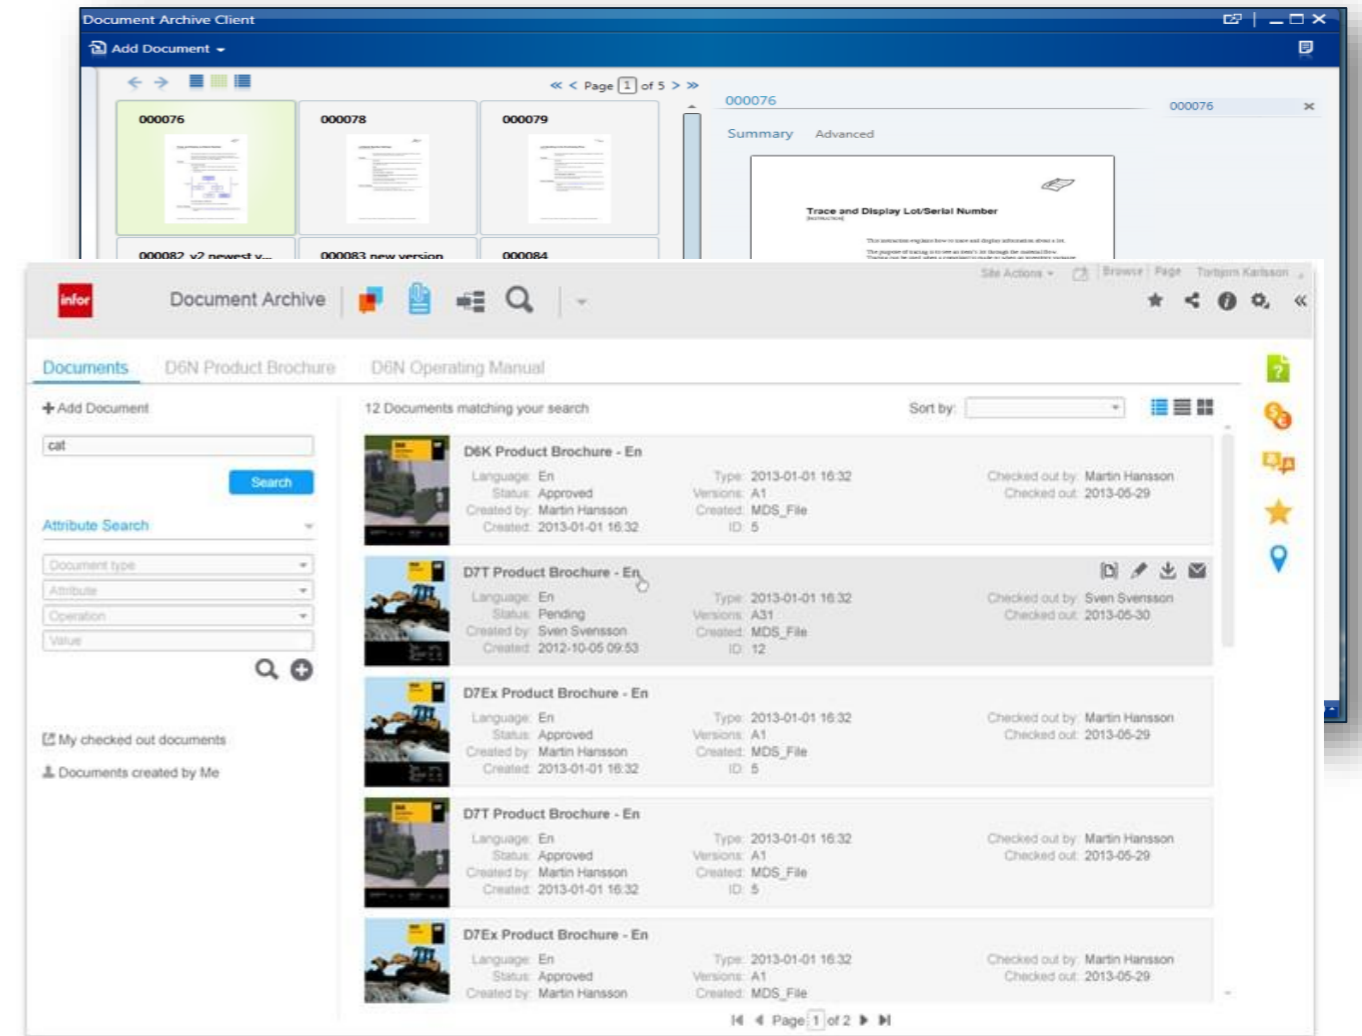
Document Archive Client

Add Document

« < Page 1 of 5 > »

000076

000078

000079

000082 v2 newest v...

000083 new version

000084

000076

000076

Summary Advanced

Trace and Display Lot/Serial Number

infor

Document Archive

Site Actions Browse Page Torbjorn Karlsson

Documents D6N Product Brochure D6N Operating Manual

+ Add Document

cat

Search

Attribute Search

Document type

Attribute

Operation

Value

My checked out documents

Documents created by Me

12 Documents matching your search

Sort by:

D6K Product Brochure - En
Language: En
Status: Approved
Created by: Martin Hansson
Created: 2013-01-01 16:32
Type: 2013-01-01 16:32
Versions: A1
Created: MDS_File
ID: 5
Checked out by: Martin Hansson
Checked out: 2013-05-29

D7T Product Brochure - En
Language: En
Status: Pending
Created by: Sven Svensson
Created: 2012-10-05 09:53
Type: 2013-01-01 16:32
Versions: A31
Created: MDS_File
ID: 12
Checked out by: Sven Svensson
Checked out: 2013-05-30

D7Ex Product Brochure - En
Language: En
Status: Approved
Created by: Martin Hansson
Created: 2013-01-01 16:32
Type: 2013-01-01 16:32
Versions: A1
Created: MDS_File
ID: 5
Checked out by: Martin Hansson
Checked out: 2013-05-29

D7T Product Brochure - En
Language: En
Status: Approved
Created by: Martin Hansson
Created: 2013-01-01 16:32
Type: 2013-01-01 16:32
Versions: A1
Created: MDS_File
ID: 5
Checked out by: Martin Hansson
Checked out: 2013-05-29

D7Ex Product Brochure - En
Language: En
Status: Approved
Created by: Martin Hansson
Type: 2013-01-01 16:32
Versions: A1
Created: MDS_File
Checked out by: Martin Hansson
Checked out: 2013-05-29

Page 1 of 2